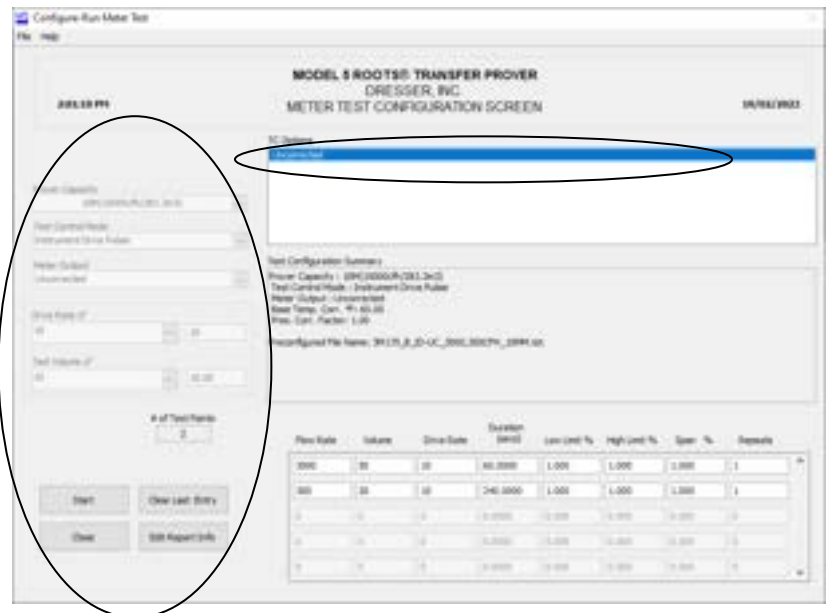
Configure-Run Meter Test

File Help

MODEL 5 ROOTS® TRANSFER PROVER
DRESSER, INC.
METER TEST CONFIGURATION SCREEN

2:01:15 PM

10/02/2023

TC Options
Uncorrected

Prover Capacity
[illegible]

Test Control Mode
Instrument Drive Pulses

Meter Output
Uncorrected

Drive Rate cf

Test Volume cf

Test Configuration Summary
Prover Capacity : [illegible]
Test Control Mode : Instrument Drive Pulses
Meter Output : Uncorrected
Base Temp. Corr. °F: 60.00
Pres. Corr. Factor: 1.00

Preconfigured File Name: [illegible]

# of Test Points
2

| Flow Rate | Volume | Drive Rate | Duration (secs) | Low Limit % | High Limit % | Span % | Repeats |
|---|---|---|---|---|---|---|---|
| 3000 | 50 | 10 | 60.0000 | 1.000 | 1.000 | 1.000 | 1 |
| 300 | 20 | 10 | 240.0000 | 1.000 | 1.000 | 1.000 | 1 |
| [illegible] | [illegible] | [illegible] | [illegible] | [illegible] | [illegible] | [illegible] | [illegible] |
| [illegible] | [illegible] | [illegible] | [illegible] | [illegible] | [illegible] | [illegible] | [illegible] |
| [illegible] | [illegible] | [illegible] | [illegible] | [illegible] | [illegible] | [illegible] | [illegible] |

Start
Clear Last Entry
Close
Edit Report Info